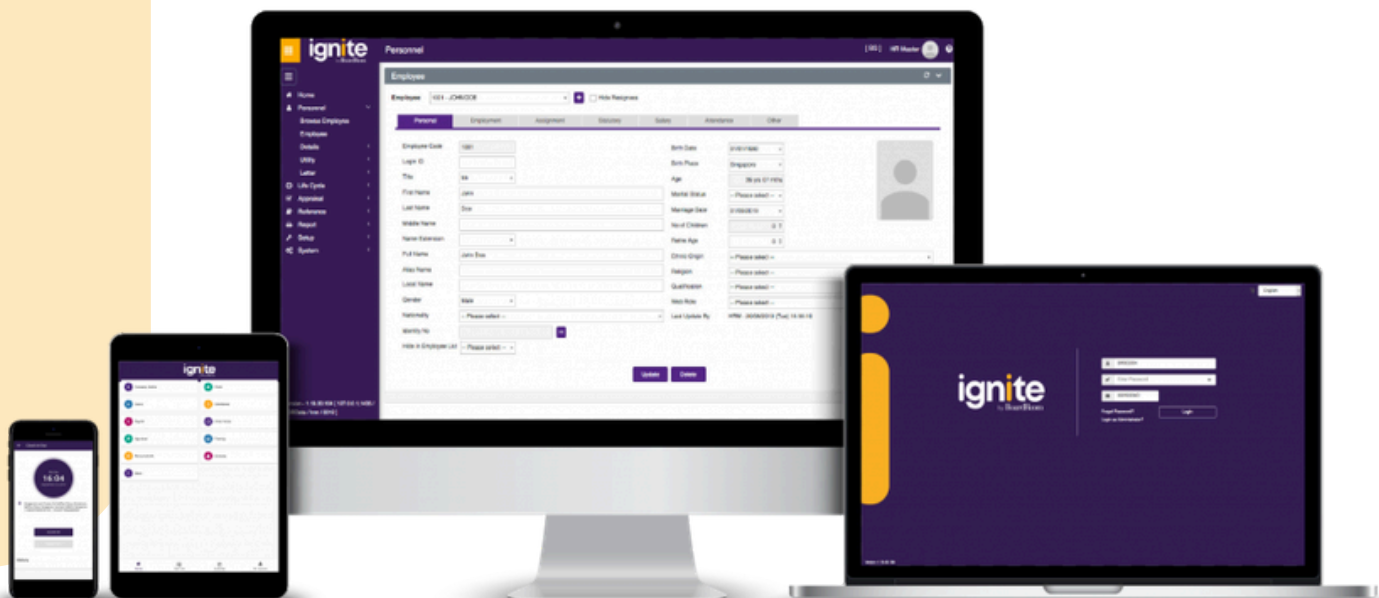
ignite

Personnel

HR Master

Home
Personnel
Browse Employee
Employee
Details
Utility
Letter
Life Cycle
Appraisal
Reference
Report
Setup
System

Employee

Employee 1001 - JOHNDOE

Hide Resignees

Personal Employment Assignment Discovery Salary Attendance Other

Employee Code 1001
Login ID
Title Mr
First Name John
Last Name Doe
Middle Name
Name Extension
Full Name John Doe
Alias Name
Local Name
Gender Male
Nationality -- Please select --
Identity No
Hide in Employee List -- Please select --

Birth Date
Birth Place Singapore
Age
Marital Status -- Please select --
Marriage Date
No of Children 0
Retire Age 0
Ethnic Origin -- Please select --
Religion -- Please select --
Qualification -- Please select --
Web Role -- Please select --
Last Update By

Update Delete

ignite

16:04

ignite

English

ignite

Forgot Password?
Login as Administrator?
Login